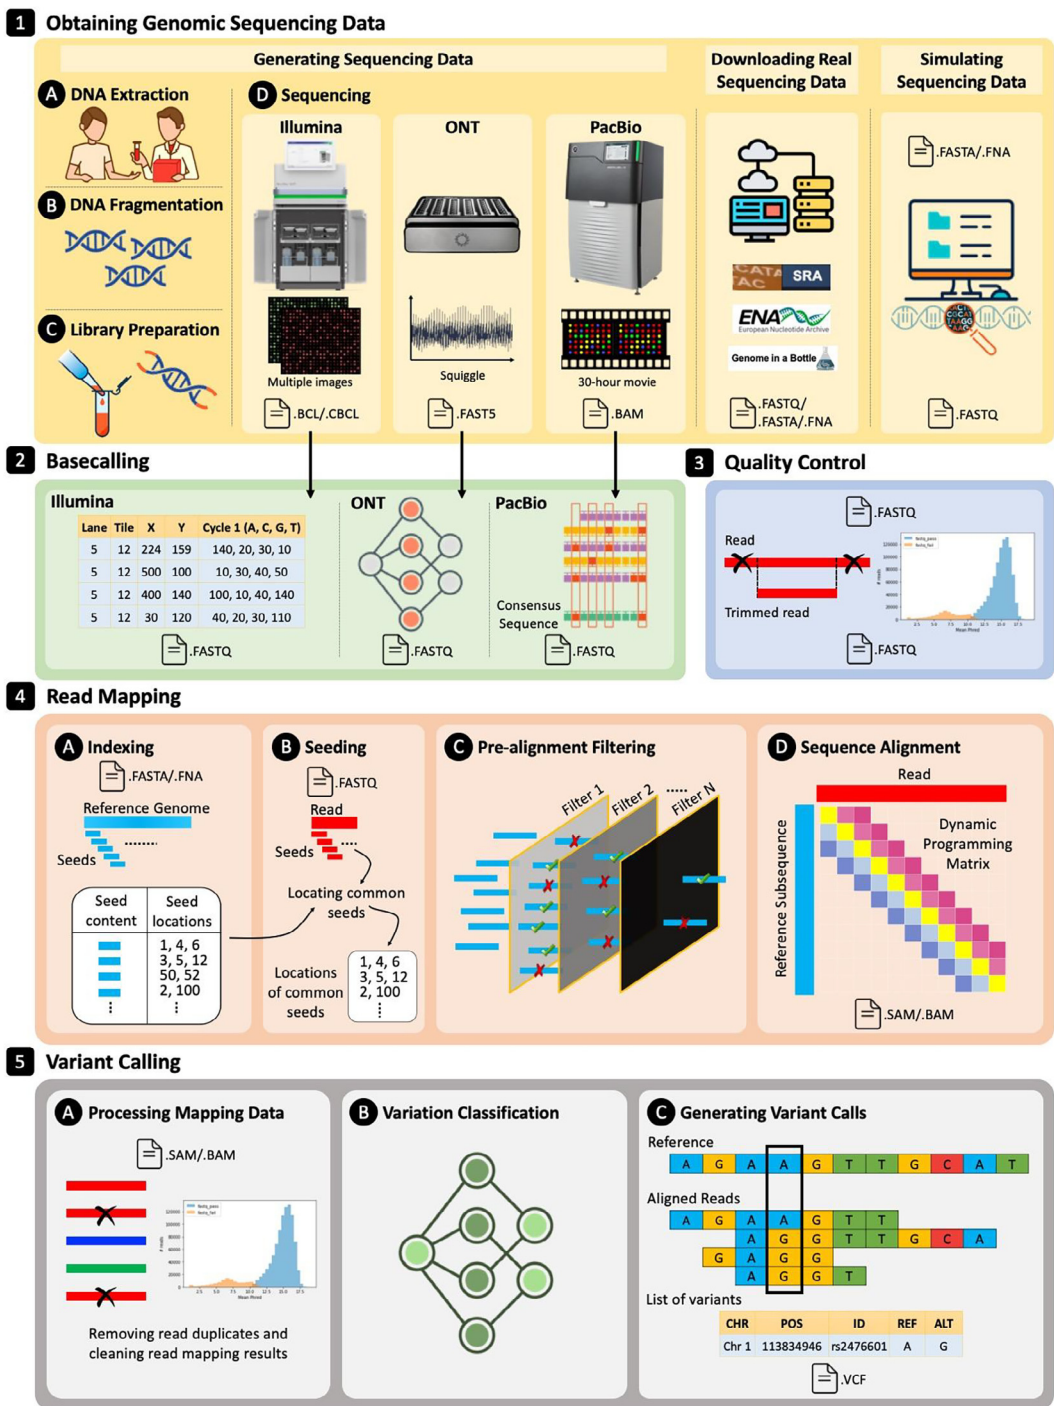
1 Obtaining Genomic Sequencing Data

Generating Sequencing Data

Downloading Real Sequencing Data

Simulating Sequencing Data

A DNA Extraction

B DNA Fragmentation

C Library Preparation

D Sequencing

Illumina

ONT

PacBio

Multiple images

Squiggle

30-hour movie

.BCL/.CBCL

.FAST5

.BAM

SRA

ENA European Nucleotide Archive

Genome in a Bottle

.FASTQ/ .FASTA/.FNA

.FASTA/.FNA

.FASTQ

2 Basecalling

Illumina

| Lane | Tile | X | Y | Cycle 1 (A, C, G, T) |
|---|---|---|---|---|
| 5 | 12 | 224 | 159 | 140, 20, 30, 10 |
| 5 | 12 | 500 | 100 | 10, 30, 40, 50 |
| 5 | 12 | 400 | 140 | 100, 10, 40, 140 |
| 5 | 12 | 30 | 120 | 40, 20, 30, 110 |

.FASTQ

ONT

.FASTQ

PacBio

Consensus Sequence

.FASTQ

3 Quality Control

.FASTQ

Read

Trimmed read

.FASTQ

4 Read Mapping

A Indexing

.FASTA/.FNA

Reference Genome

Seeds

| Seed content | Seed locations |
|---|---|
| | 1, 4, 6 |
| | 3, 5, 12 |
| | 50, 52 |
| | 2, 100 |
| ⋮ | ⋮ |

B Seeding

.FASTQ

Read

Seeds

Locating common seeds

Locations of common seeds

1, 4, 6
3, 5, 12
2, 100
⋮

C Pre-alignment Filtering

Filter 1

Filter 2

Filter N

D Sequence Alignment

Read

Dynamic Programming Matrix

Reference Subsequence

.SAM/.BAM

5 Variant Calling

A Processing Mapping Data

.SAM/.BAM

Removing read duplicates and cleaning read mapping results

B Variation Classification

C Generating Variant Calls

Reference

A G A A G T T G C A T

Aligned Reads

A G A A G T T

A G G T T G C A

G A G G

A G G T

List of variants

| CHR | POS | ID | REF | ALT |
|---|---|---|---|---|
| Chr 1 | 113834946 | rs2476601 | A | G |

.VCF